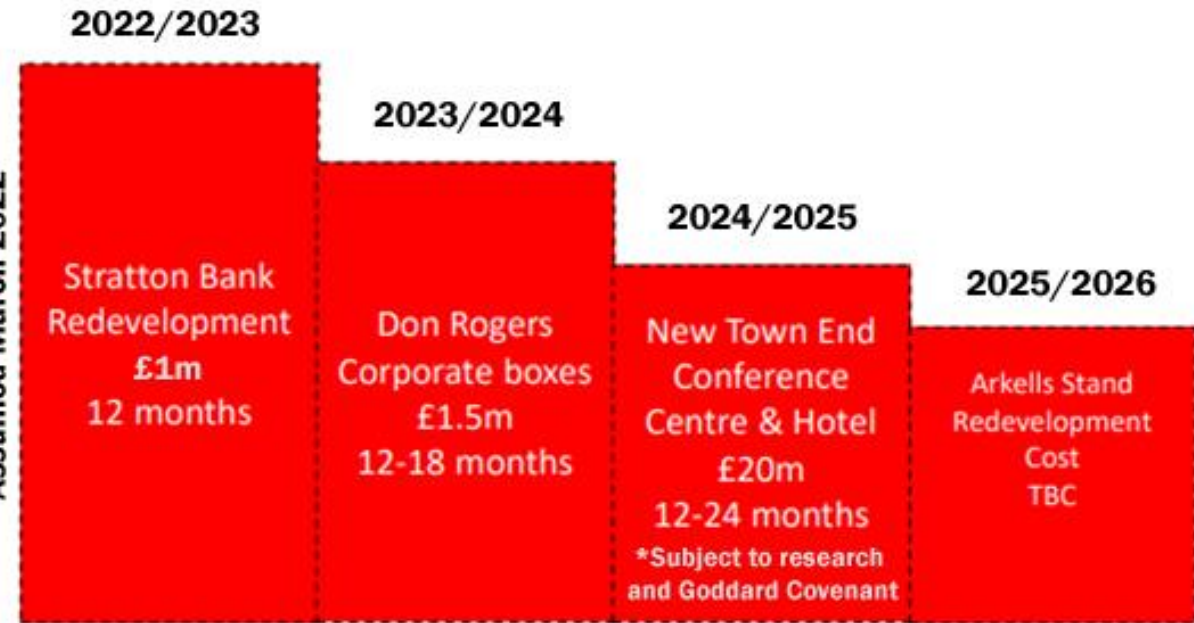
2022/2023

Stratton Bank Redevelopment
£1m
12 months

2023/2024

Don Rogers Corporate boxes
£1.5m
12-18 months

2024/2025

New Town End Conference Centre & Hotel
£20m
12-24 months
*Subject to research and Goddard Covenant

2025/2026

Arkells Stand Redevelopment
Cost
TBC